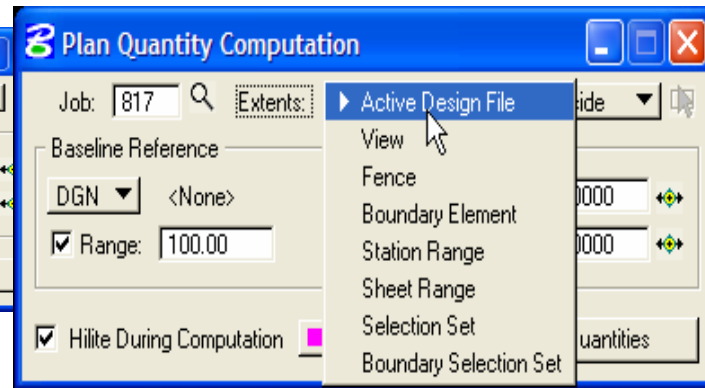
Plan Quantity Computation

Job: 817 Extents: Active Design File ide

View

Fence

Boundary Element

Station Range

Sheet Range

Selection Set

Boundary Selection Set

Baseline Reference

DGN <None> 0000

Range: 100.00 0000

Hilite During Computation uantities